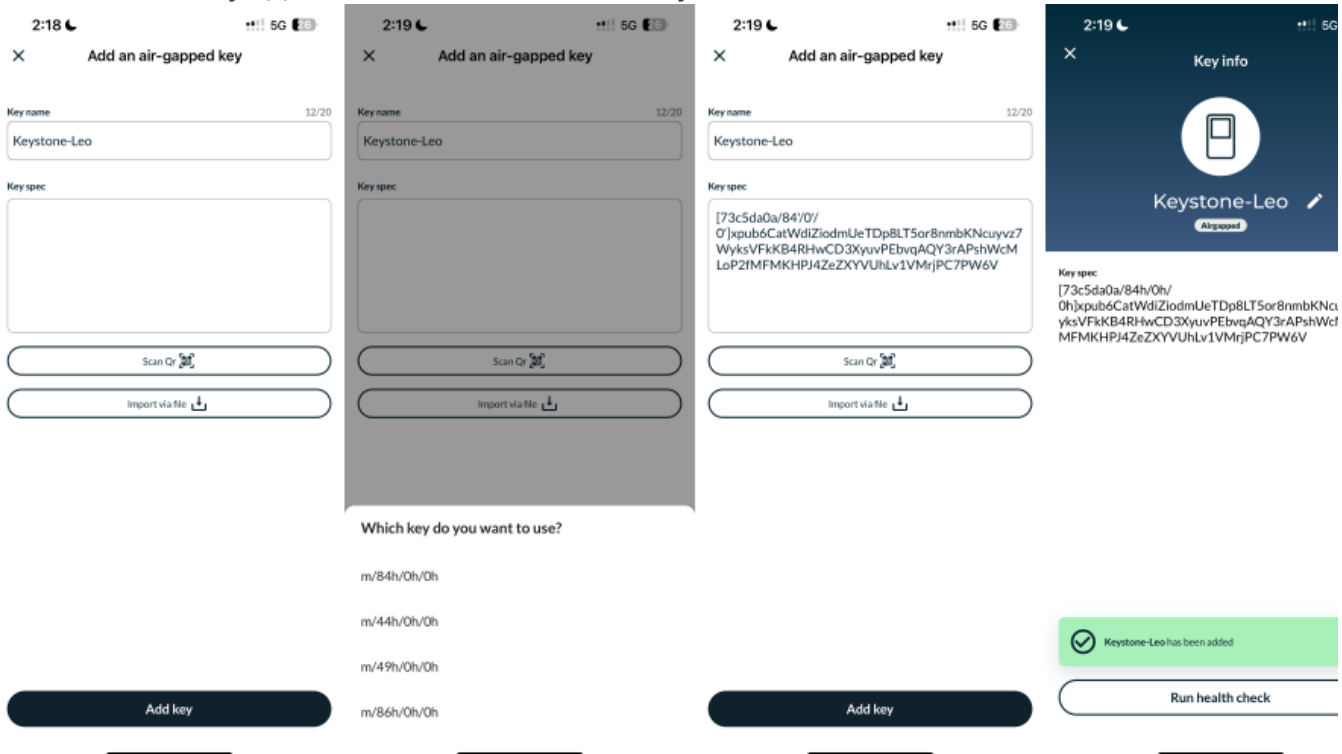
2:18 5G 26

×

Add an air-gapped key

Key name 12/20

Keystone-Leo

Key spec

Scan Qr

Import via file

Add key

2:19 5G 26

×

Add an air-gapped key

Key name 12/20

Keystone-Leo

Key spec

Scan Qr

Import via file

Which key do you want to use?

m/84h/0h/0h

m/44h/0h/0h

m/49h/0h/0h

m/86h/0h/0h

2:19 5G 26

×

Add an air-gapped key

Key name 12/20

Keystone-Leo

Key spec

[73c5da0a/84'/0'/0']xpub6CatWdiZiodmUeTDp8LT5or8nmbKNcuyvz7WyksVFkKB4RHwCD3XyuvPEbvqAQY3rAPshWcMLoP2fMFMKHPJ4ZeZXYVUhLv1VMrjPC7PW6V

Scan Qr

Import via file

Add key

2:19 5G

×

Key info

Keystone-Leo

Airgapped

Key spec

[73c5da0a/84h/0h/0h]xpub6CatWdiZiodmUeTDp8LT5or8nmbKNc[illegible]yksVFkKB4RHwCD3XyuvPEbvqAQY3rAPshWc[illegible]MFMKHPJ4ZeZXYVUhLv1VMrjPC7PW6V

Keystone-Leo has been added

Run health check